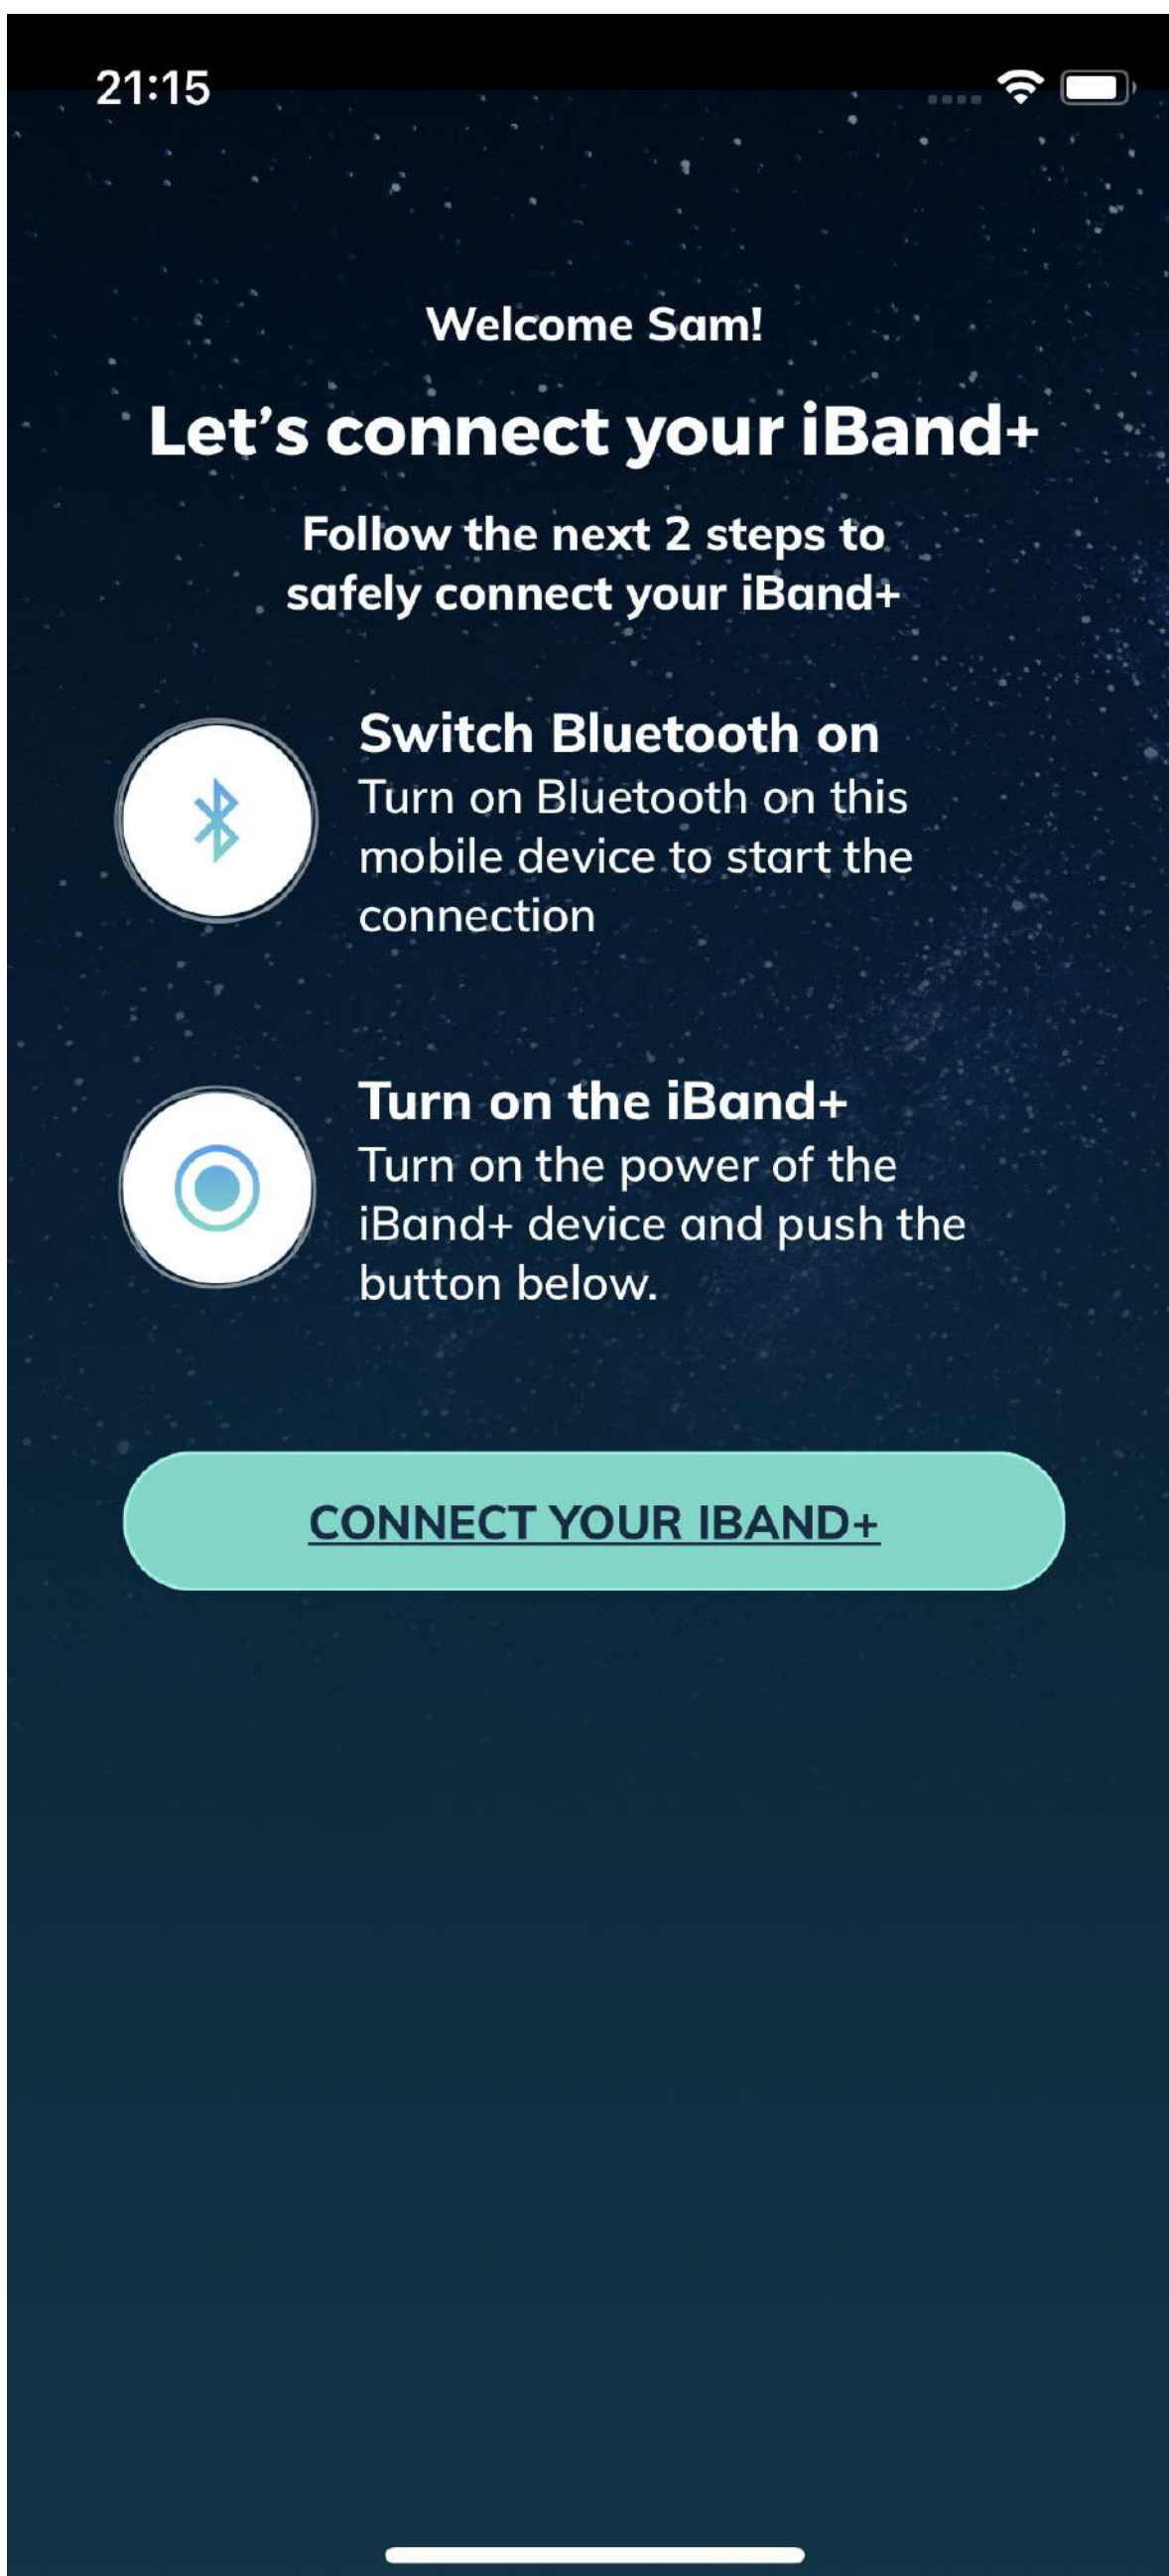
21:15

Welcome Sam!

Let’s connect your iBand+

Follow the next 2 steps to safely connect your iBand+

Switch Bluetooth on
Turn on Bluetooth on this mobile device to start the connection

Turn on the iBand+
Turn on the power of the iBand+ device and push the button below.

CONNECT YOUR IBAND+